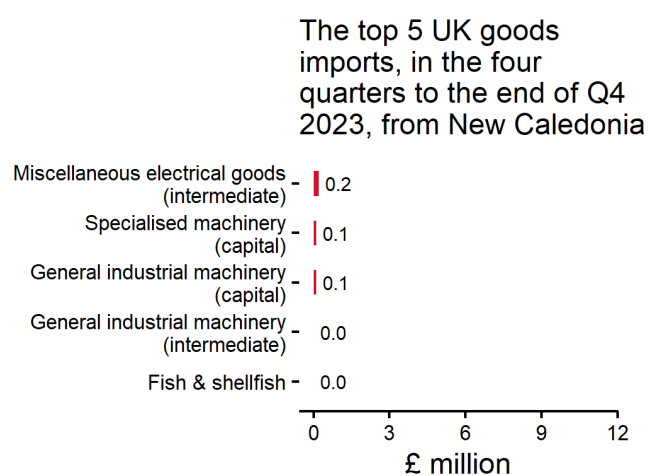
The top 5 UK goods imports, in the four quarters to the end of Q4 2023, from New Caledonia

| | |
|---|---|
| Miscellaneous electrical goods (intermediate) | 0.2 |
| Specialised machinery (capital) | 0.1 |
| General industrial machinery (capital) | 0.1 |
| General industrial machinery (intermediate) | 0.0 |
| Fish & shellfish | 0.0 |

0 3 6 9 12

£ million